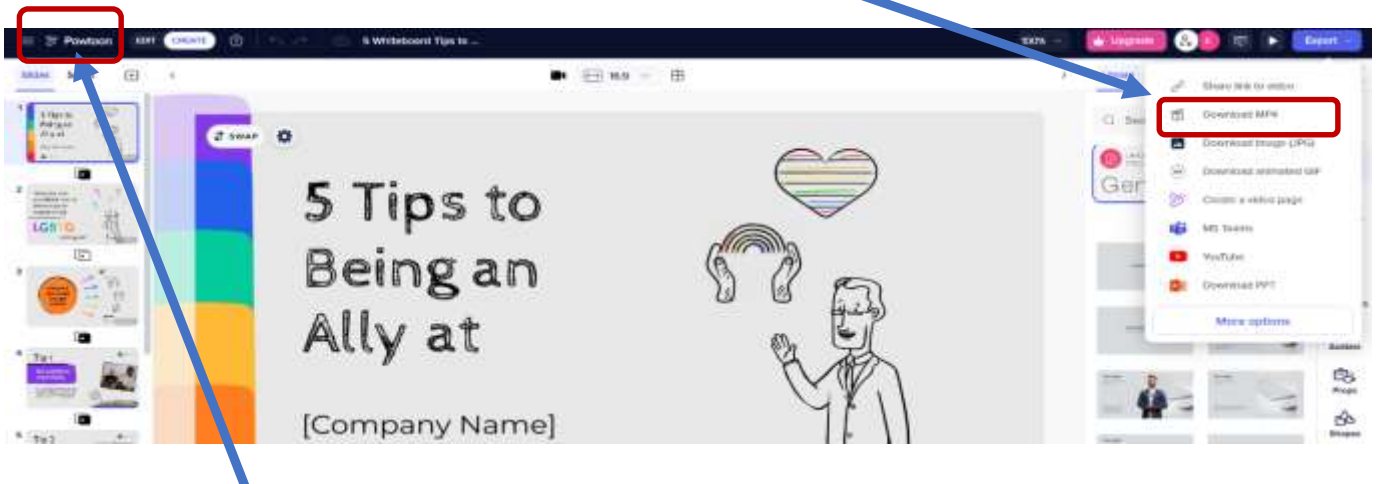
Powtoon EDIT CREATE 5 Whiteboard Tips to ... Upgrade Export

SWAP

5 Tips to Being an Ally at

[Company Name]

Share link to video
Download MP4
Download image (JPG)
Download animated GIF
Create a video page
MS Teams
YouTube
Download PPT
More options

Gen

LGBTQ

Tip 1

Tip 2

Props

Shapes